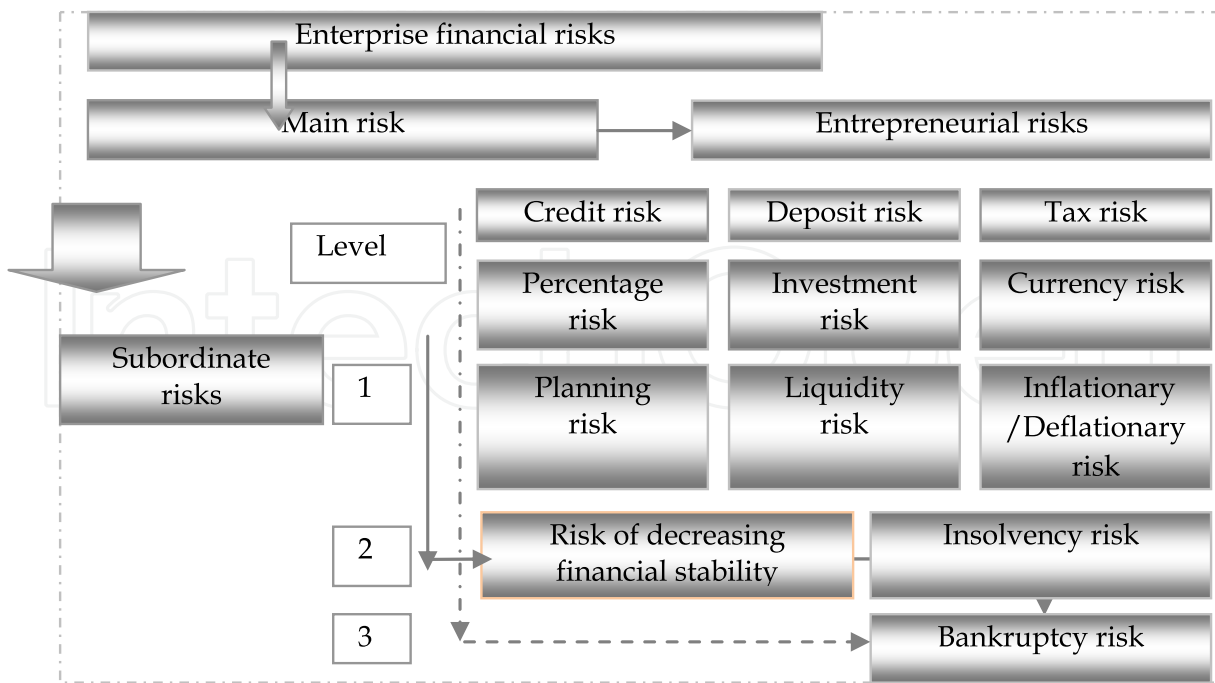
Enterprise financial risks

Main risk

Entrepreneurial risks

Level

Credit risk

Deposit risk

Tax risk

Percentage risk

Investment risk

Currency risk

Subordinate risks

1

Planning risk

Liquidity risk

Inflationary /Deflationary risk

2

Risk of decreasing financial stability

Insolvency risk

3

Bankruptcy risk